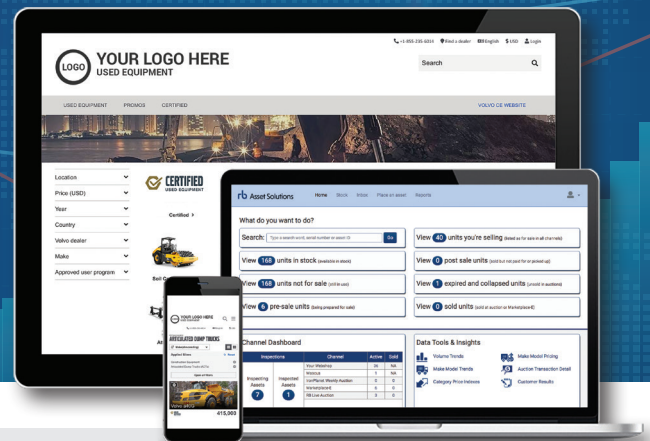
LOGO YOUR LOGO HERE USED EQUIPMENT

+1-855-235-3310 Find a dealer English $ USD Login

Search

USED EQUIPMENT PROMOS CERTIFIED VOLVO CE WEBSITE

Location
Price (USD)
Year
Country
Volvo dealer
Make
Approved user program

CERTIFIED USED EQUIPMENT

Certified

rb Asset Solutions Home Stock Inbox Place an asset Reports

What do you want to do?

Search: Type a search word, serial number or asset ID Go

View 168 units in stock (available in stock)

View 168 units not for sale (sold to you)

View 5 pre-sale units (being prepared for sale)

View 40 units you're selling (listed as for sale in all channels)

View 0 post sale units (sold but not paid for or picked up)

View 1 expired and collapsed units (unsold in auctions)

View 0 sold units (sold at auction or Marketplace-E)

Channel Dashboard

| Inspections | | Channel | Active | Sold |
|---|---|---|---|---|
| Inspecting Assets 7 | Inspected Assets 1 | Your Website | 35 | NA |
| | | Mascus | 1 | NA |
| | | IronPlanet Weekly Auction | 0 | 0 |
| | | Marketplace-E | 5 | 0 |
| | | RB Live Auction | 0 | 0 |

Data Tools & Insights

Volume Trends
Make Model Trends
Category Price Indexes
Make Model Pricing
Auction Transaction Detail
Customer Results

YOUR LOGO HERE
ARTICULATED DUMP TRUCKS
Applied filters
415,903